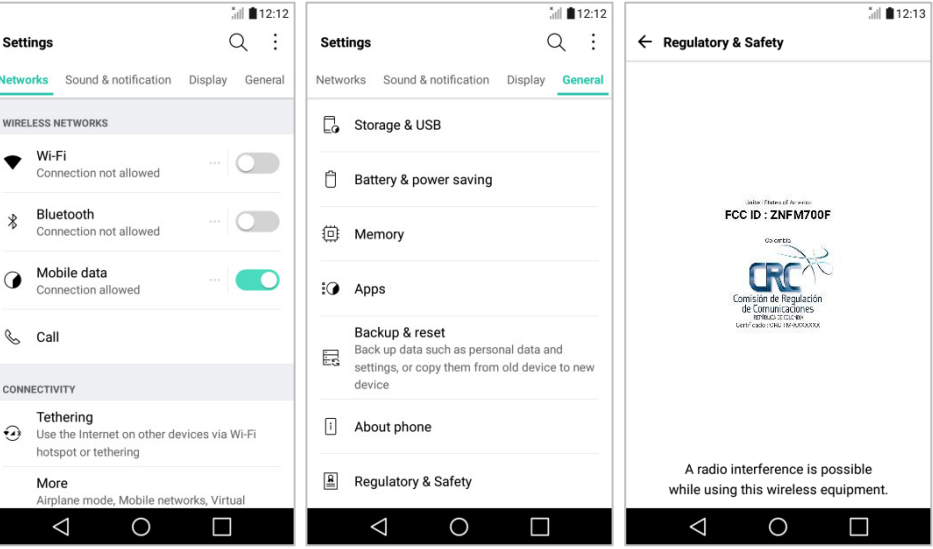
12:12

Settings

Networks Sound & notification Display General

WIRELESS NETWORKS

Wi-Fi
Connection not allowed

Bluetooth
Connection not allowed

Mobile data
Connection allowed

Call

CONNECTIVITY

Tethering
Use the Internet on other devices via Wi-Fi hotspot or tethering

More
Airplane mode, Mobile networks, Virtual

12:12

Settings

Networks Sound & notification Display General

Storage & USB

Battery & power saving

Memory

Apps

Backup & reset
Back up data such as personal data and settings, or copy them from old device to new device

About phone

Regulatory & Safety

12:13

Regulatory & Safety

United States of America
FCC ID : ZNFM700F

Colombia
CRC
Comisión de Regulación de Comunicaciones
REPÚBLICA DE COLOMBIA
Certificado : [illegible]

A radio interference is possible while using this wireless equipment.